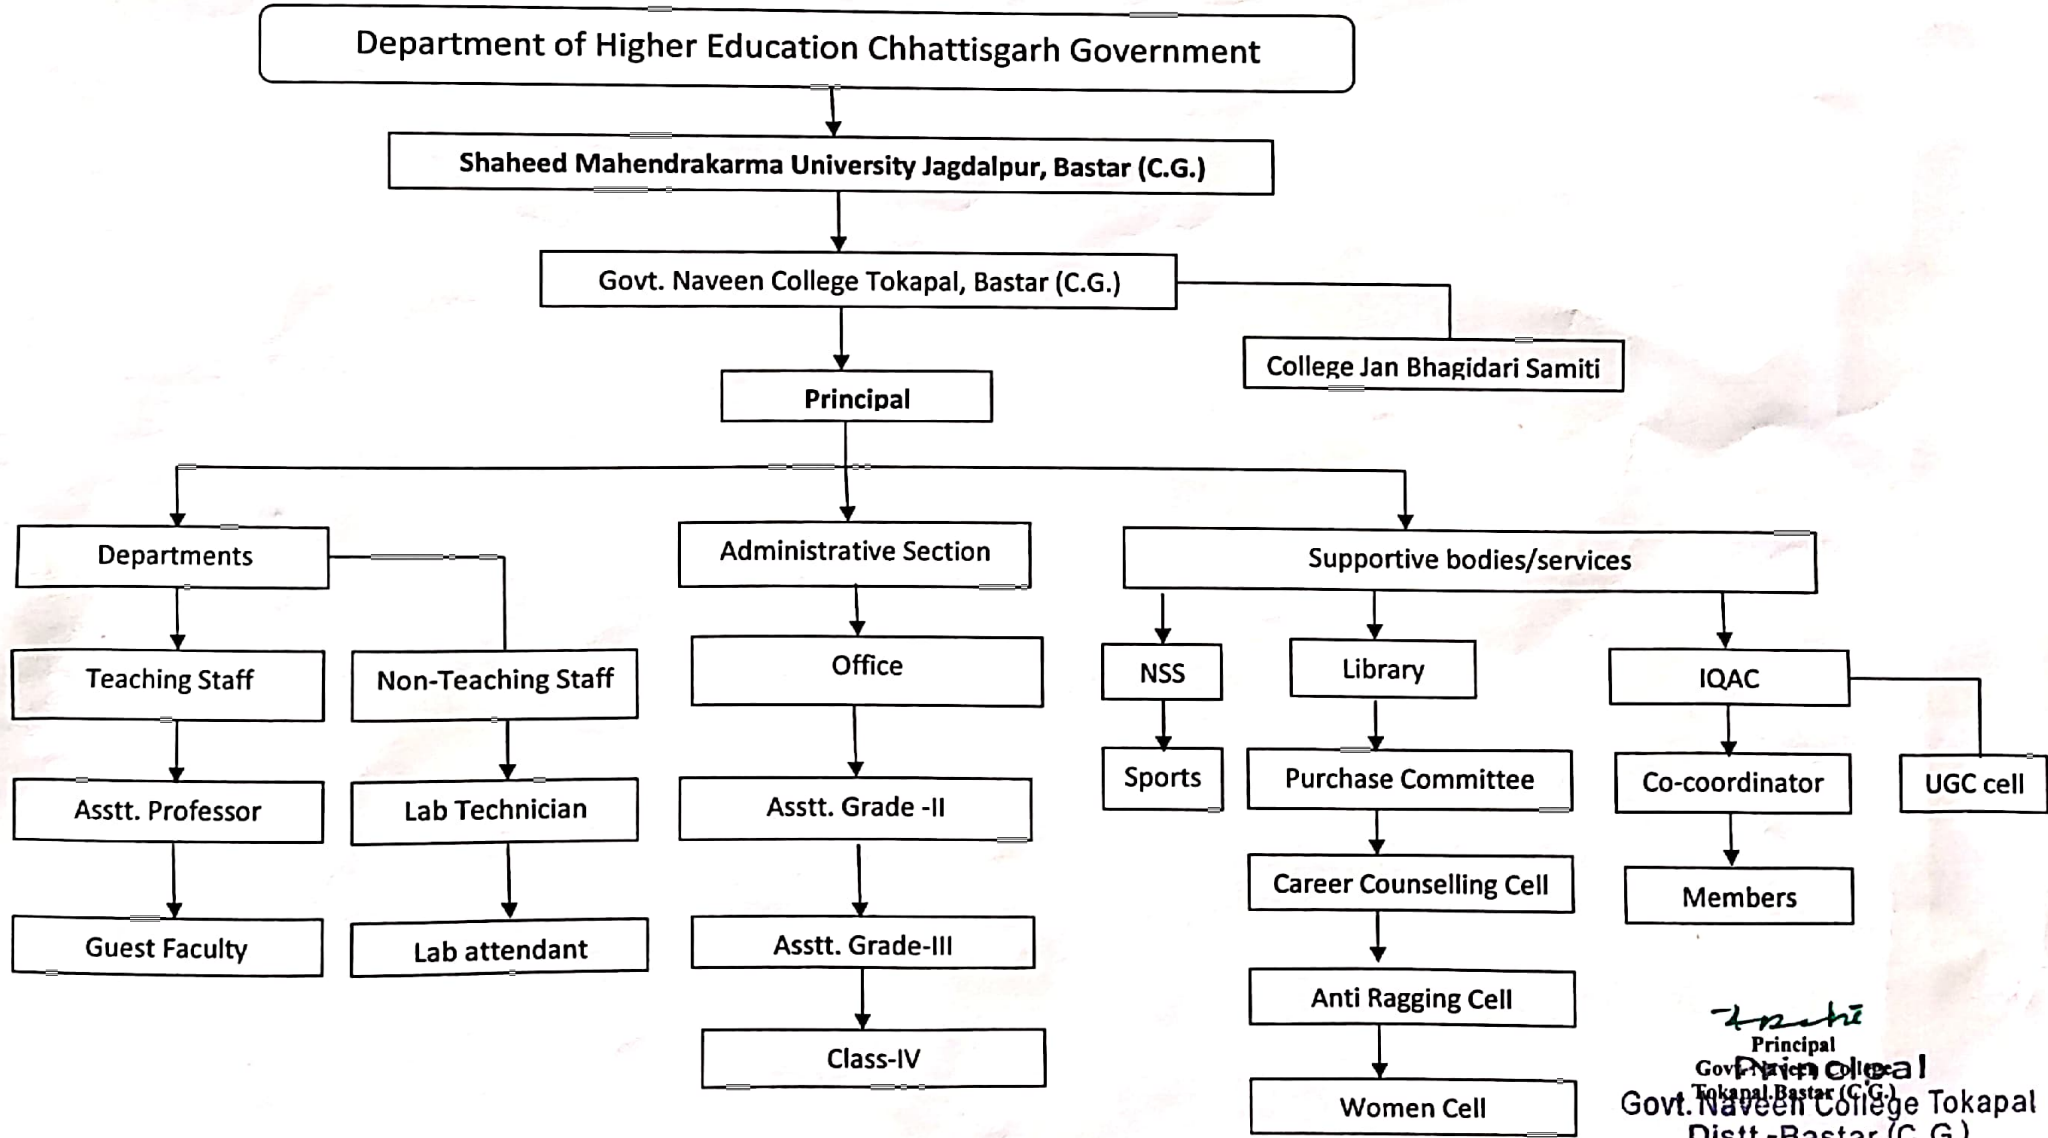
Department of Higher Education Chhattisgarh Government

Shaheed Mahendrakarma University Jagdalpur, Bastar (C.G.)

Govt. Naveen College Tokapal, Bastar (C.G.)

College Jan Bhagidari Samiti

Principal

Departments

Teaching Staff

Asstt. Professor

Guest Faculty

Non-Teaching Staff

Lab Technician

Lab attendant

Administrative Section

Office

Asstt. Grade -II

Asstt. Grade-III

Class-IV

Supportive bodies/services

NSS

Sports

Library

Purchase Committee

Career Counselling Cell

Anti Ragging Cell

Women Cell

IQAC

Co-coordinator

Members

UGC cell

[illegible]
Principal
Govt. Naveen College
Tokapal Bastar (C.G.)

Principal
Govt. Naveen College Tokapal
Distt.-Bastar (C.G.)